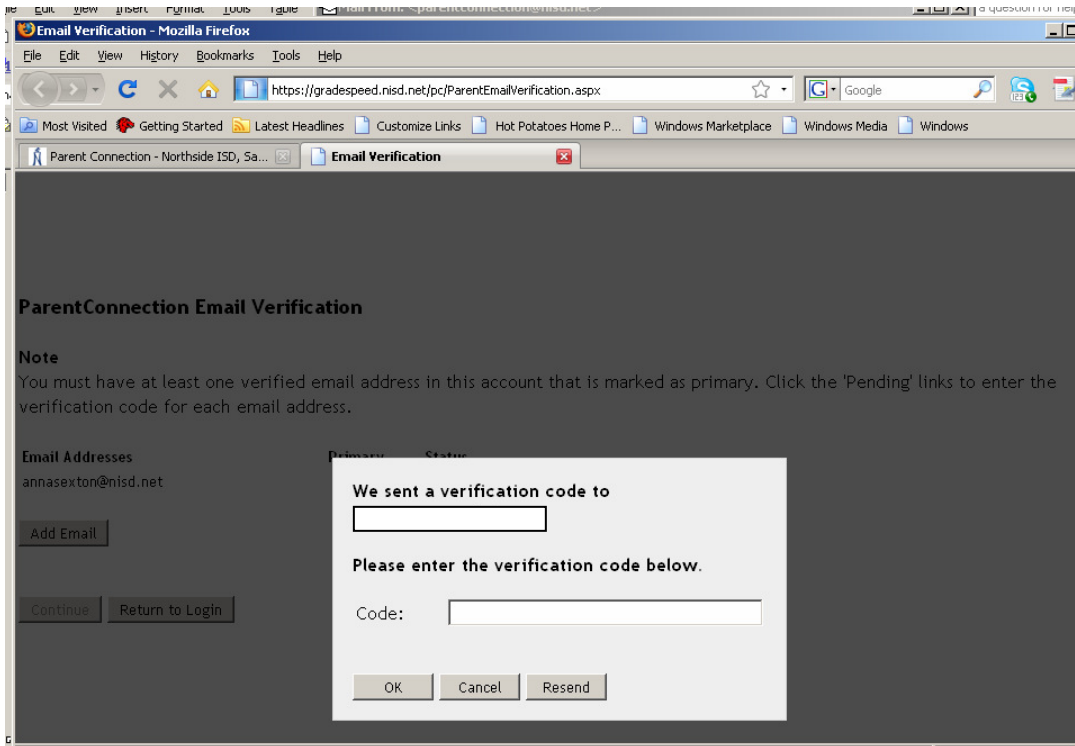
Email Verification - Mozilla Firefox
File Edit View History Bookmarks Tools Help
https://gradespeed.nisd.net/pc/ParentEmailVerification.aspx
Google
Most Visited Getting Started Latest Headlines Customize Links Hot Potatoes Home P... Windows Marketplace Windows Media Windows
Parent Connection - Northside ISD, Sa...
Email Verification

ParentConnection Email Verification

Note
You must have at least one verified email address in this account that is marked as primary. Click the 'Pending' links to enter the verification code for each email address.

Email Addresses
annasexton@nisd.net

Add Email

Continue Return to Login

We sent a verification code to

Please enter the verification code below.

Code:

OK Cancel Resend